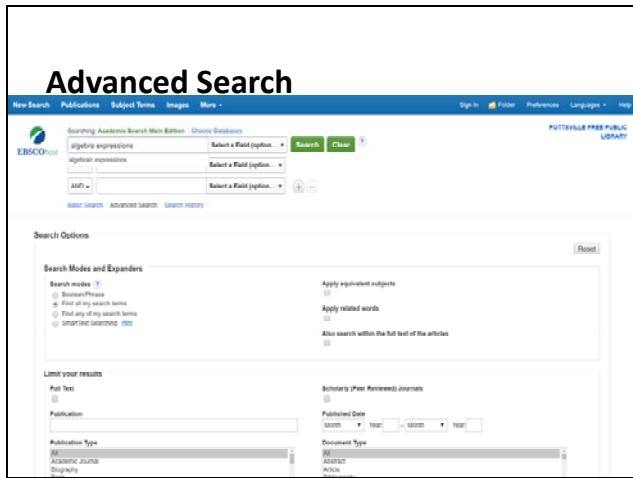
Advanced Search

New Search Publications Subject Terms Images More ▾

Sign In Folder Preferences Languages ▾ Help

EBSCOhost

Searching: Academic Search Main Edition Choose Databases

algebra expressions

Select a Field (option... ▾

Search Clear ?

algebraic expressions

Select a Field (option... ▾

AND ▾

Select a Field (option... ▾

Basic Search Advanced Search Search History

POTTSVILLE FREE PUBLIC LIBRARY

Search Options

Reset

Search Modes and Expanders

Search modes ?

Boolean/Phrase

Find all my search terms

Find any of my search terms

SmartText Searching Hint

Apply equivalent subjects

Apply related words

Also search within the full text of the articles

Limit your results

Full Text

Scholarly (Peer Reviewed) Journals

Publication

Published Date

Month ▾ Year: – Month ▾ Year:

Publication Type

All

Academic Journal

Biography

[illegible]

Document Type

All

Abstract

Article

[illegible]